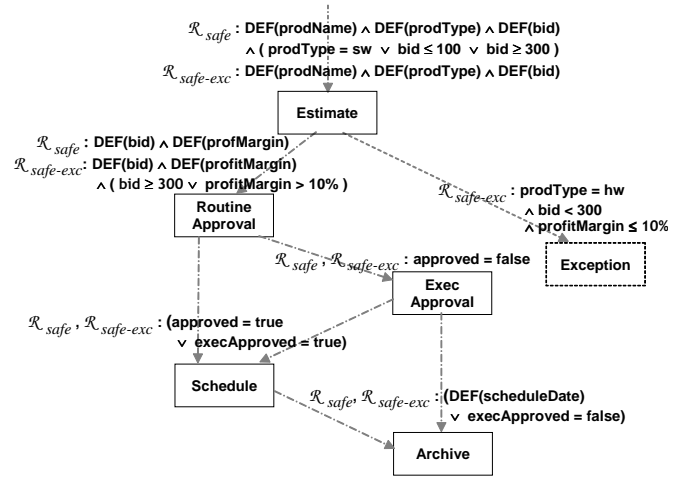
$\mathcal{R}_{safe}$ : DEF(prodName) ∧ DEF(prodType) ∧ DEF(bid) ∧ ( prodType = sw ∨ bid ≤ 100 ∨ bid ≥ 300 )

$\mathcal{R}_{safe\text{-}exc}$ : DEF(prodName) ∧ DEF(prodType) ∧ DEF(bid)

Estimate

$\mathcal{R}_{safe}$ : DEF(bid) ∧ DEF(profMargin)

$\mathcal{R}_{safe\text{-}exc}$: DEF(bid) ∧ DEF(profitMargin) ∧ ( bid ≥ 300 ∨ profitMargin > 10% )

$\mathcal{R}_{safe\text{-}exc}$ : prodType = hw ∧ bid < 300 ∧ profitMargin ≤ 10%

Routine Approval

$\mathcal{R}_{safe}$ , $\mathcal{R}_{safe\text{-}exc}$ : approved = false

Exception

Exec Approval

$\mathcal{R}_{safe}$ , $\mathcal{R}_{safe\text{-}exc}$ : (approved = true ∨ execApproved = true)

Schedule

$\mathcal{R}_{safe}$, $\mathcal{R}_{safe\text{-}exc}$ : (DEF(scheduleDate) ∨ execApproved = false)

Archive